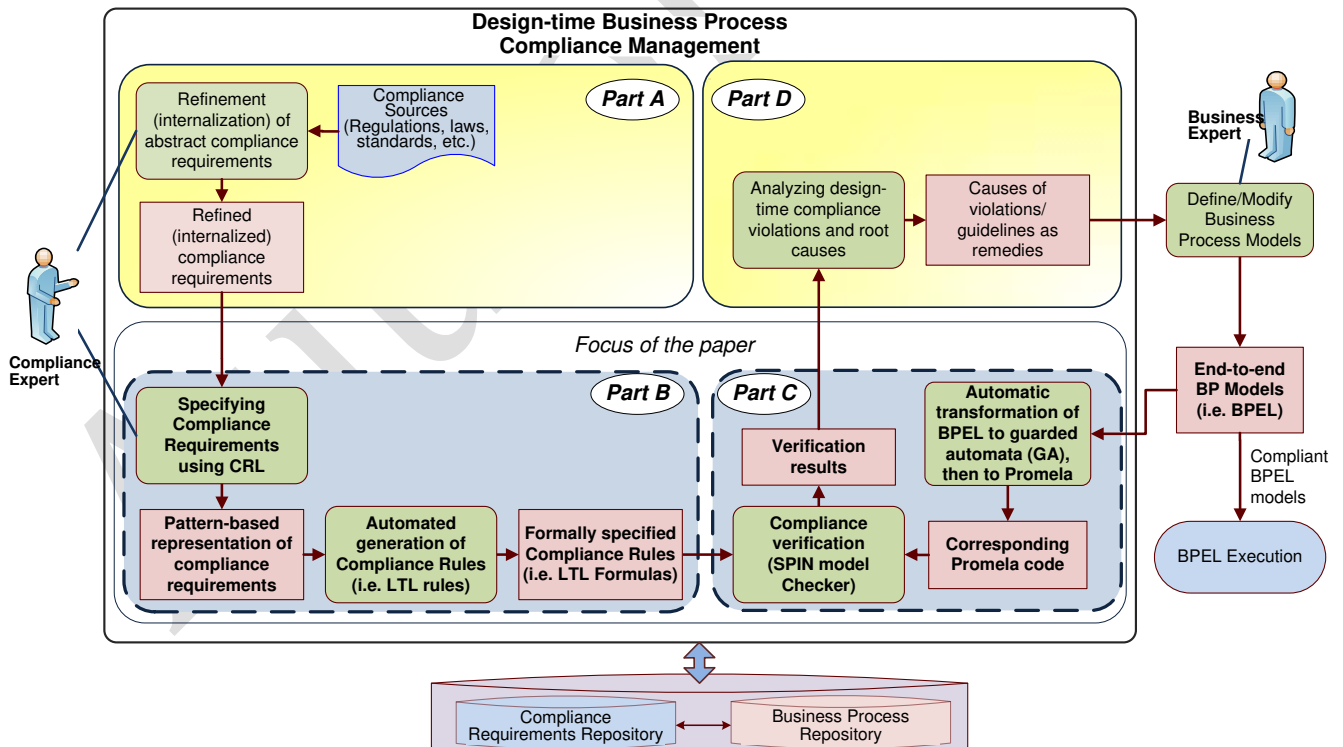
Design-time Business Process Compliance Management

Part A

Refinement (internalization) of abstract compliance requirements

Compliance Sources (Regulations, laws, standards, etc.)

Refined (internalized) compliance requirements

Part D

Analyzing design-time compliance violations and root causes

Causes of violations/ guidelines as remedies

Business Expert

Define/Modify Business Process Models

Compliance Expert

Focus of the paper

Part B

Specifying Compliance Requirements using CRL

Pattern-based representation of compliance requirements

Automated generation of Compliance Rules (i.e. LTL rules)

Formally specified Compliance Rules (i.e. LTL Formulas)

Part C

Verification results

Automatic transformation of BPEL to guarded automata (GA), then to Promela

Compliance verification (SPIN model Checker)

Corresponding Promela code

End-to-end BP Models (i.e. BPEL)

Compliant BPEL models

BPEL Execution

Compliance Requirements Repository

Business Process Repository